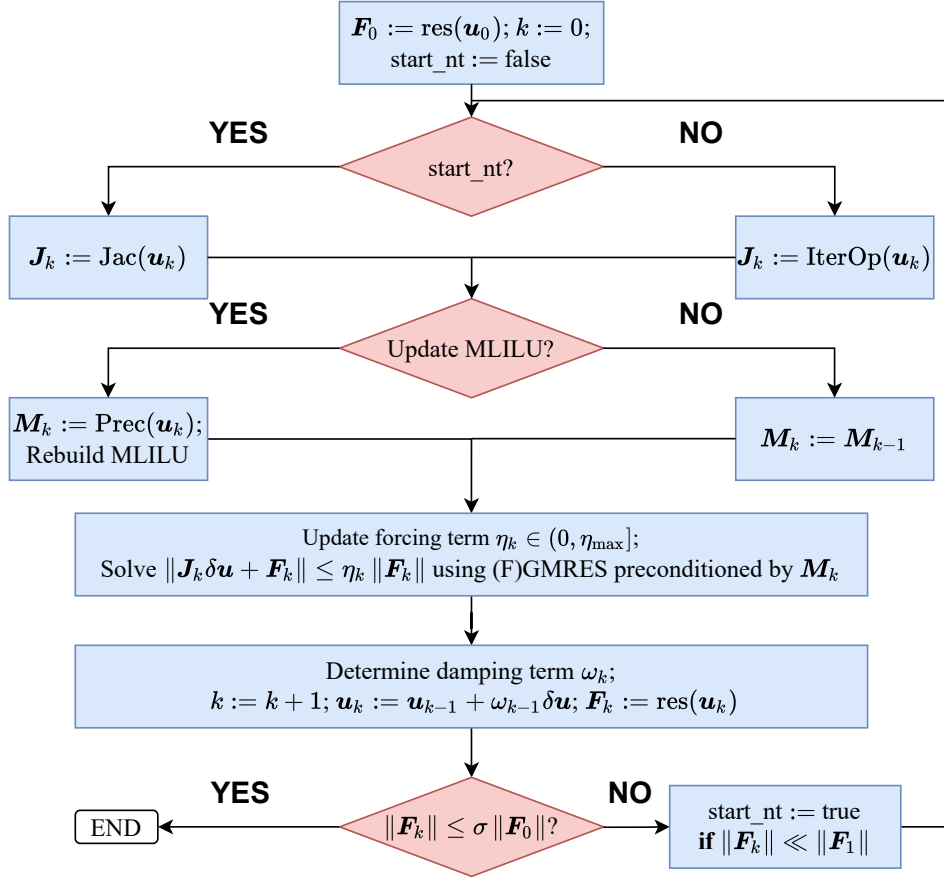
$\boldsymbol{F}_0 := \text{res}(\boldsymbol{u}_0)$; $k := 0$;
start_nt := false

YES

start_nt?

NO

$\boldsymbol{J}_k := \text{Jac}(\boldsymbol{u}_k)$

$\boldsymbol{J}_k := \text{IterOp}(\boldsymbol{u}_k)$

YES

Update MLILU?

NO

$\boldsymbol{M}_k := \text{Prec}(\boldsymbol{u}_k)$;
Rebuild MLILU

$\boldsymbol{M}_k := \boldsymbol{M}_{k-1}$

Update forcing term $\eta_k \in (0, \eta_{\max}]$;
Solve $\|\boldsymbol{J}_k \delta\boldsymbol{u} + \boldsymbol{F}_k\| \leq \eta_k \|\boldsymbol{F}_k\|$ using (F)GMRES preconditioned by $\boldsymbol{M}_k$

Determine damping term $\omega_k$;
$k := k+1$; $\boldsymbol{u}_k := \boldsymbol{u}_{k-1} + \omega_{k-1}\delta\boldsymbol{u}$; $\boldsymbol{F}_k := \text{res}(\boldsymbol{u}_k)$

YES

END

$\|\boldsymbol{F}_k\| \leq \sigma \|\boldsymbol{F}_0\|$?

NO

start_nt := true
**if** $\|\boldsymbol{F}_k\| \ll \|\boldsymbol{F}_1\|$